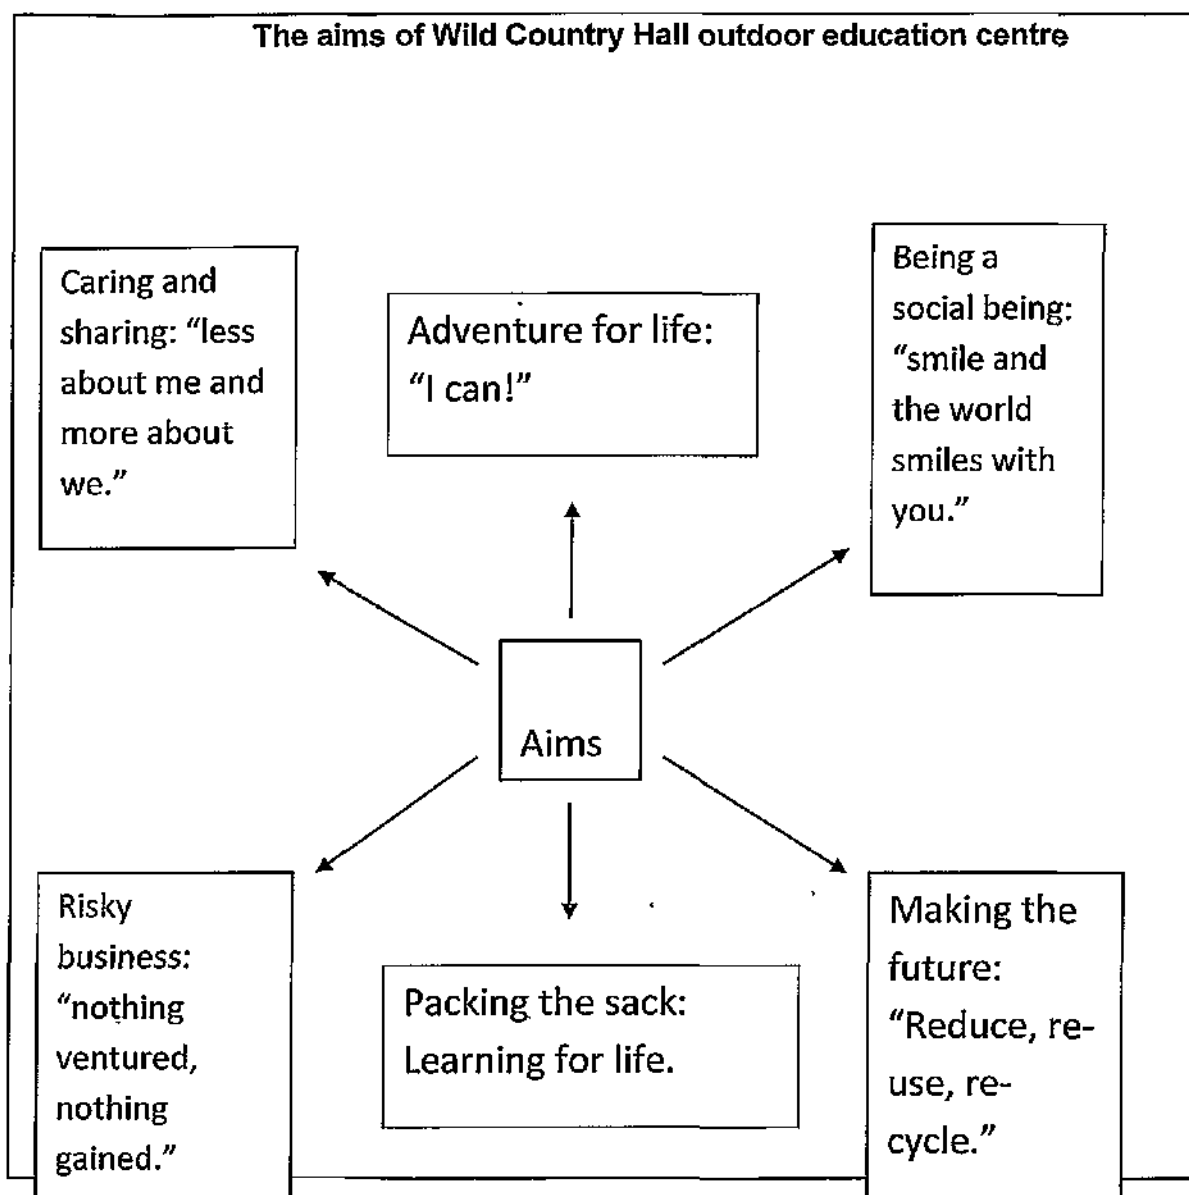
The aims of Wild Country Hall outdoor education centre

Caring and sharing: “less about me and more about we.”

Adventure for life: “I can!”

Being a social being: “smile and the world smiles with you.”

Aims

Risky business: “nothing ventured, nothing gained.”

Packing the sack: Learning for life.

Making the future: “Reduce, re-use, re-cycle.”